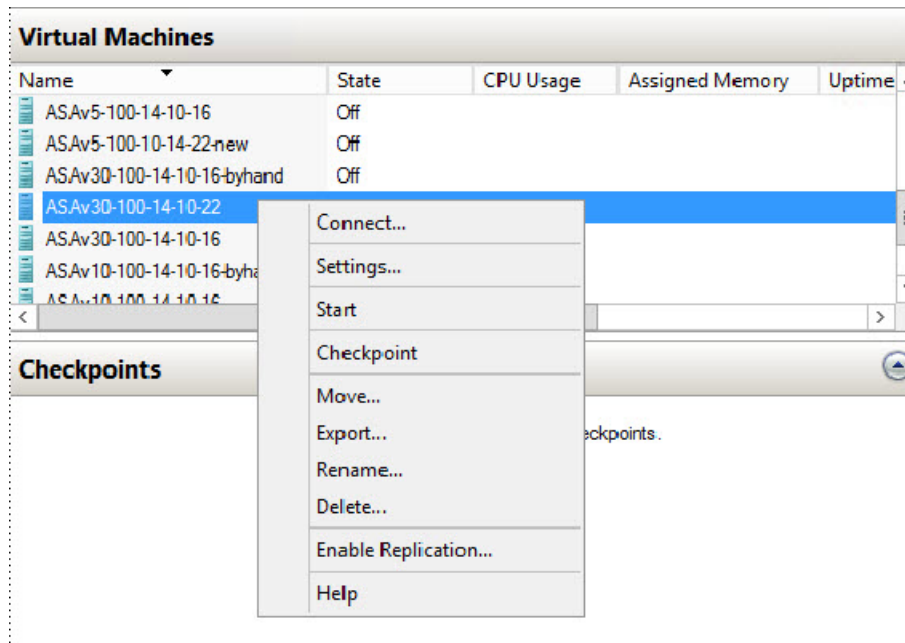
Virtual Machines

| Name | State | CPU Usage | Assigned Memory | Uptime |
|---|---|---|---|---|
| ASAv5-100-14-10-16 | Off | | | |
| ASAv5-100-10-14-22-new | Off | | | |
| ASAv30-100-14-10-16-byhand | Off | | | |
| ASAv30-100-14-10-22 | | | | |
| ASAv30-100-14-10-16 | | | | |
| ASAv10-100-14-10-16-byha | | | | |
| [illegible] | | | | |

Checkpoints

ckpoints.

Connect...
Settings...
Start
Checkpoint
Move...
Export...
Rename...
Delete...
Enable Replication...
Help